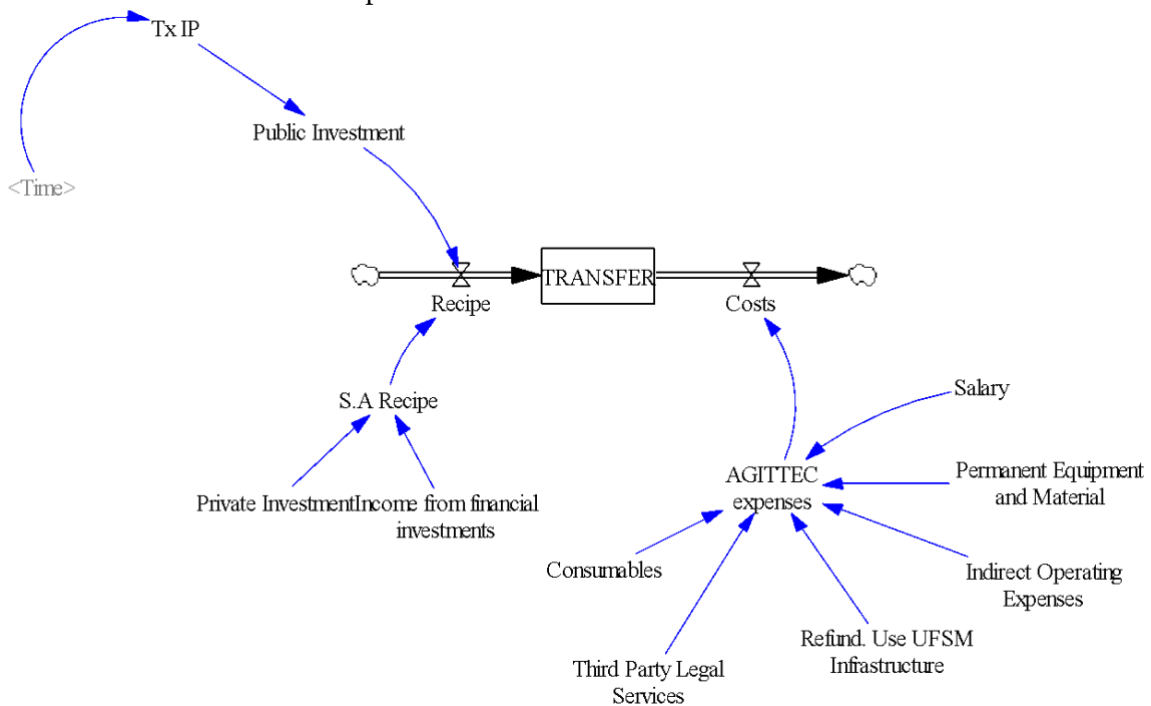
Tx IP

Public Investment

<Time>

TRANSFER

Recipe

Costs

S.A Recipe

Salary

AGITTEC expenses

Permanent Equipment and Material

Private InvestmentIncome from financial investments

Consumables

Indirect Operating Expenses

Refund. Use UFSM Infrastructure

Third Party Legal Services